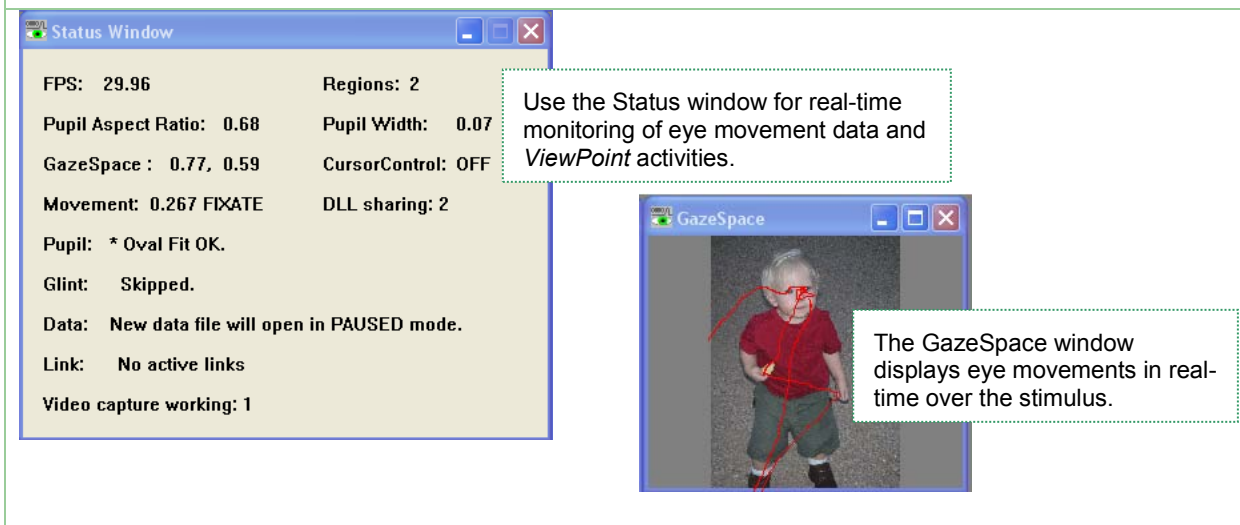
Status Window

FPS: 29.96

Regions: 2

Pupil Aspect Ratio: 0.68

Pupil Width: 0.07

GazeSpace : 0.77, 0.59

CursorControl: OFF

Movement: 0.267 FIXATE

DLL sharing: 2

Pupil: * Oval Fit OK.

Glint: Skipped.

Data: New data file will open in PAUSED mode.

Link: No active links

Video capture working: 1

Use the Status window for real-time monitoring of eye movement data and *ViewPoint* activities.

GazeSpace

The GazeSpace window displays eye movements in real-time over the stimulus.